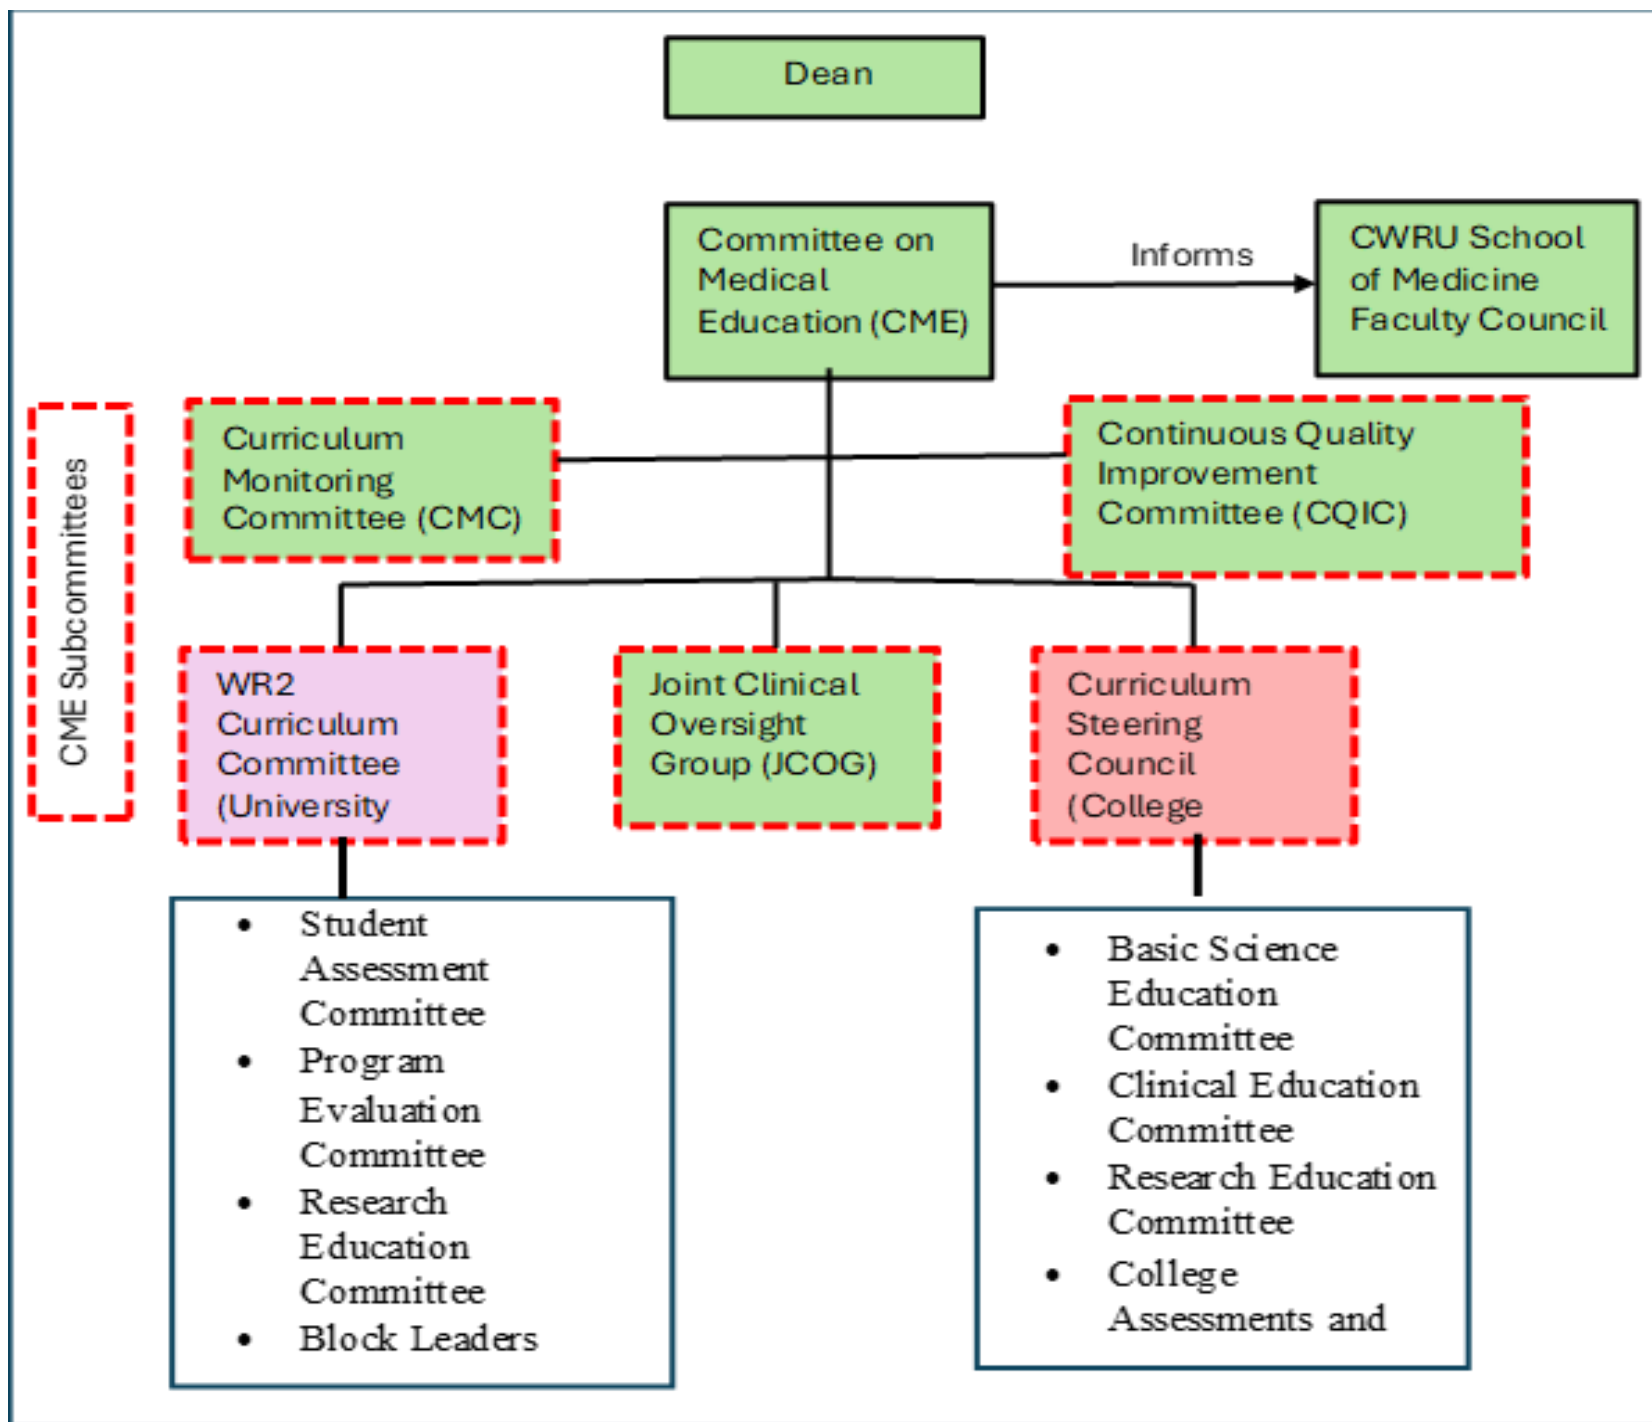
Dean

Committee on Medical Education (CME)

Informs

CWRU School of Medicine Faculty Council

CME Subcommittees

Curriculum Monitoring Committee (CMC)

Continuous Quality Improvement Committee (CQIC)

WR2 Curriculum Committee (University

Joint Clinical Oversight Group (JCOG)

Curriculum Steering Council (College

- Student Assessment Committee
- Program Evaluation Committee
- Research Education Committee
- Block Leaders

- Basic Science Education Committee
- Clinical Education Committee
- Research Education Committee
- College Assessments and